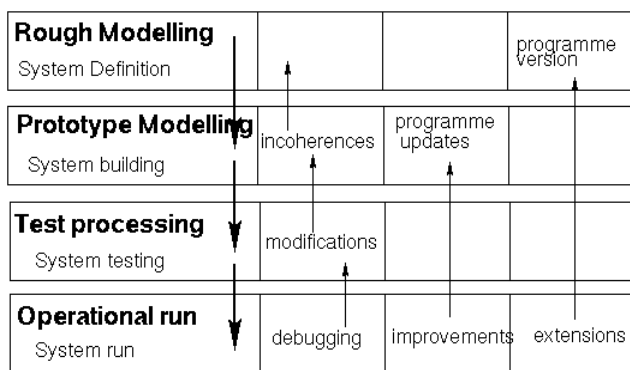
Rough Modelling
System Definition

programme version

Prototype Modelling
System building

incoherences

programme updates

Test processing
System testing

modifications

Operational run
System run

debugging

improvements

extensions